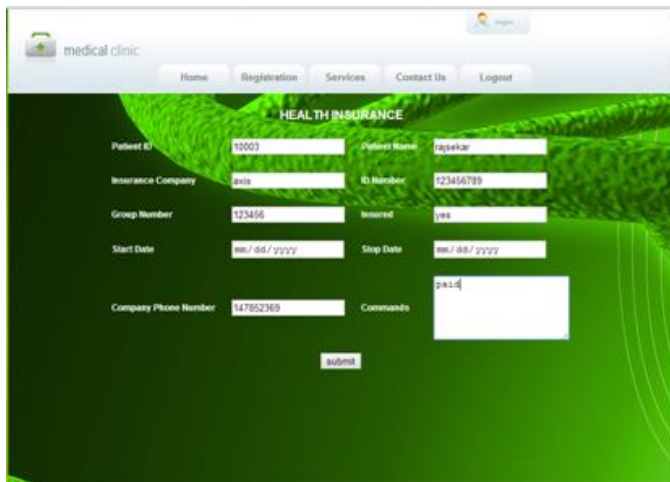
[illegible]

medical clinic

Home Registration Services Contact Us Logout

HEALTH INSURANCE

Patient ID 10003

Patient Name rajsekar

Insurance Company axis

ID Number 123456789

Group Number 123456

Insured yes

Start Date mm/dd/yyyy

Stop Date mm/dd/yyyy

Company Phone Number 147852369

Commands paid

submit